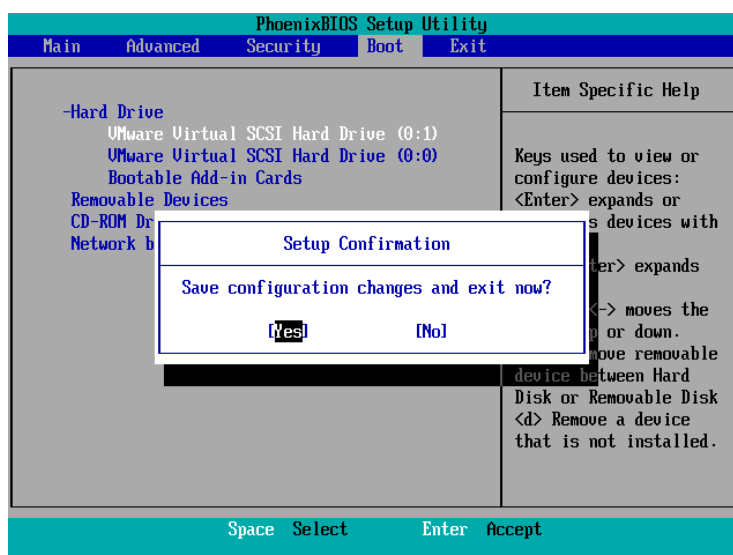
PhoenixBIOS Setup Utility

Main Advanced Security Boot Exit

-Hard Drive
VMware Virtual SCSI Hard Drive (0:1)
VMware Virtual SCSI Hard Drive (0:0)
Bootable Add-in Cards
Removable Devices
CD-ROM Dr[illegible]
Network b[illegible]

Item Specific Help

Keys used to view or configure devices: <Enter> expands or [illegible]s devices with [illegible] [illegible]ter> expands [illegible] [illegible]<-> moves the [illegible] or down. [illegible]ove removable device between Hard Disk or Removable Disk <d> Remove a device that is not installed.

Setup Confirmation

Save configuration changes and exit now?

[Yes] [No]

Space Select Enter Accept